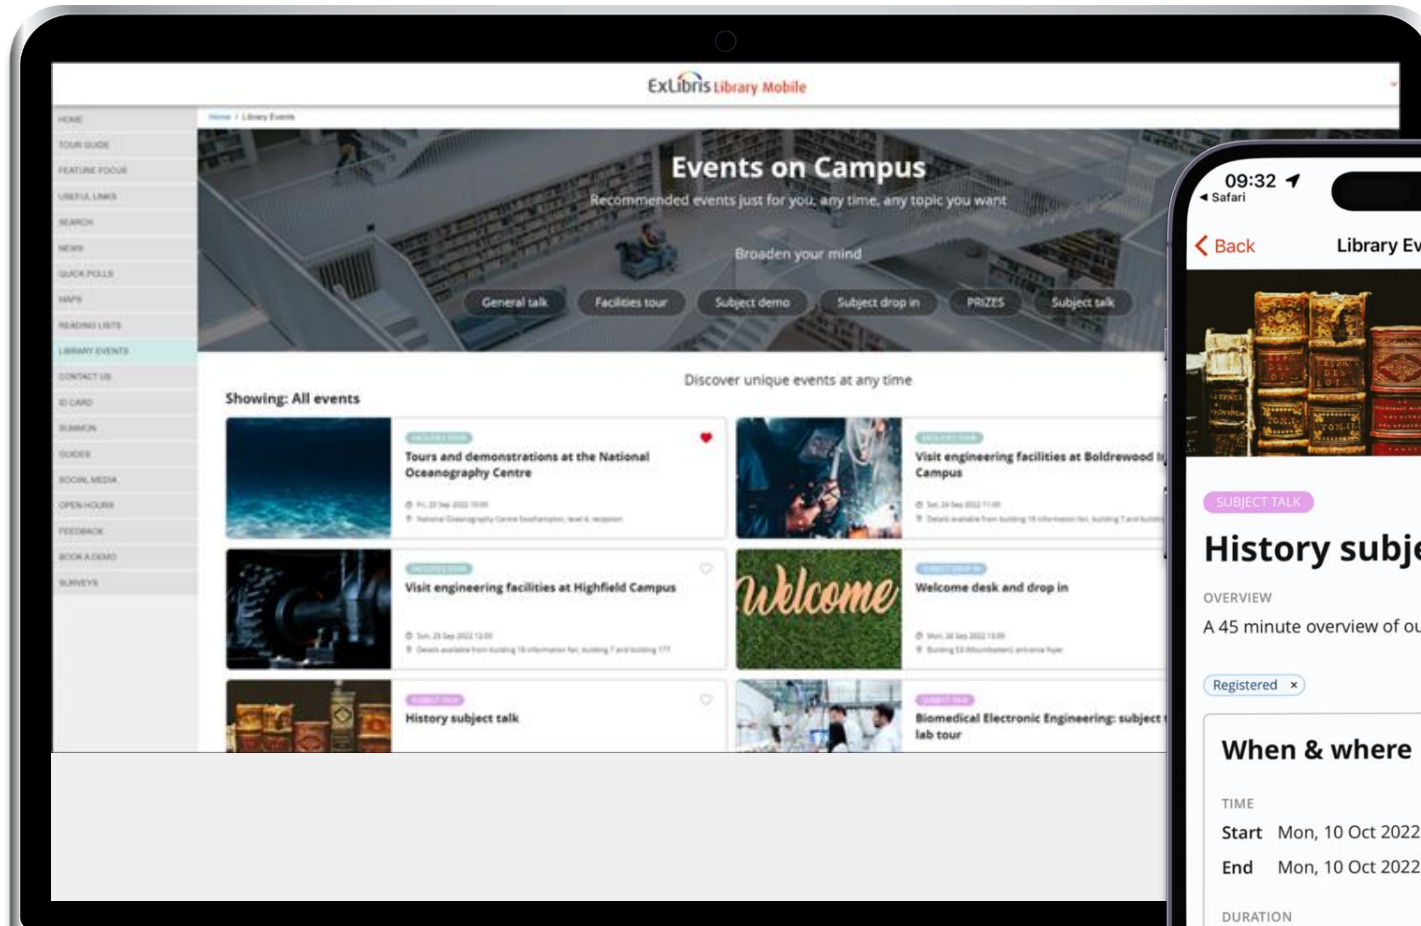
ExLibris Library Mobile

HOME
TOUR GUIDE
FEATURE FOCUS
USEFUL LINKS
SEARCH
NEWS
QUICK POLLS
MAPS
READING LISTS
LIBRARY EVENTS
CONTACT US
ID CARD
SUMMON
GUIDES
SOCIAL MEDIA
OPEN HOURS
FEEDBACK
BOOK A DEMO
SURVEYS

Home / Library Events

Events on Campus
Recommended events just for you, any time, any topic you want

Broaden your mind

General talk
Facilities tour
Subject demo
Subject drop in
PRIZES
Subject talk

Discover unique events at any time

Showing: All events

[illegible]
Tours and demonstrations at the National Oceanography Centre
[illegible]
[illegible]

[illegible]
Visit engineering facilities at Boldrewood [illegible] Campus
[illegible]
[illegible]

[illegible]
Visit engineering facilities at Highfield Campus
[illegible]
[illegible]

Welcome
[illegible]
Welcome desk and drop in
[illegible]
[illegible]

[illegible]
History subject talk

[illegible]
Biomedical Electronic Engineering: subject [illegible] lab tour

09:32
◂ Safari
Back
Library Ev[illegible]

SUBJECT TALK
History subj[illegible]
OVERVIEW
A 45 minute overview of ou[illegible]
Registered ×
When & where
TIME
Start Mon, 10 Oct 2022
End Mon, 10 Oct 2022
DURATION